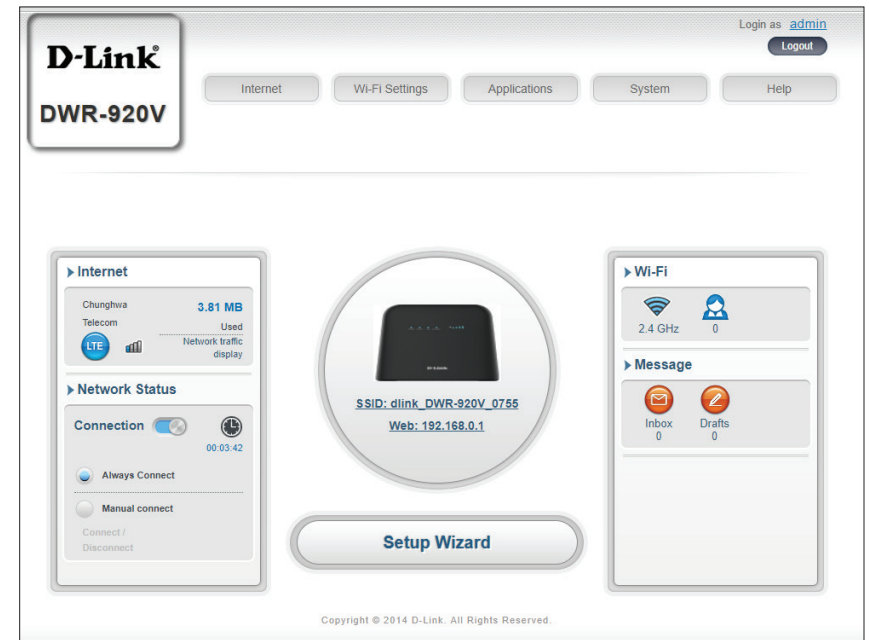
D-Link®
DWR-920V

Login as admin
Logout

Internet
Wi-Fi Settings
Applications
System
Help

Internet
Chunghwa Telecom
3.81 MB
Used
Network traffic display
LTE

Network Status
Connection
00:03:42
Always Connect
Manual connect
Connect / Disconnect

D-Link
SSID: dlink_DWR-920V_0755
Web: 192.168.0.1

Setup Wizard

Wi-Fi
2.4 GHz
0

Message
Inbox
0
Drafts
0

Copyright © 2014 D-Link. All Rights Reserved.